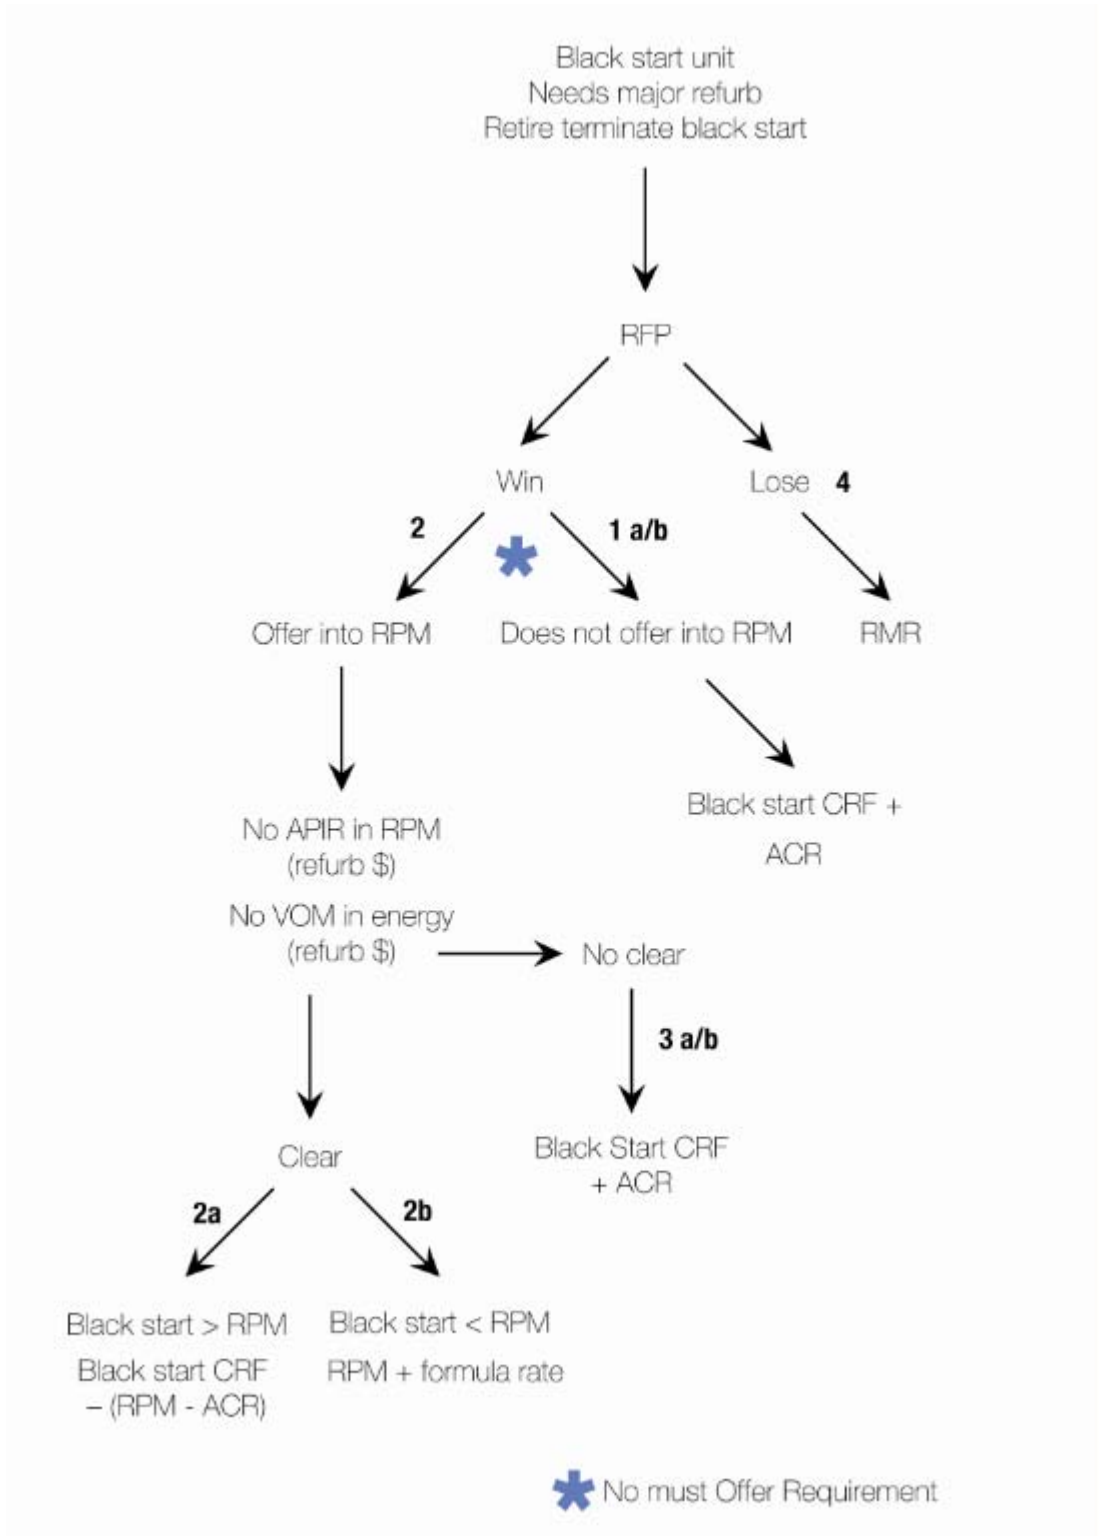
Black start unit
Needs major refurb
Retire terminate black start

RFP

Win

Lose 4

2

1 a/b

Offer into RPM

Does not offer into RPM

RMR

No APIR in RPM
(refurb \$)

No VOM in energy
(refurb \$)

Black start CRF +
ACR

No clear

3 a/b

Black Start CRF
+ ACR

Clear

2a

2b

Black start > RPM
Black start CRF
– (RPM - ACR)

Black start < RPM
RPM + formula rate

No must Offer Requirement